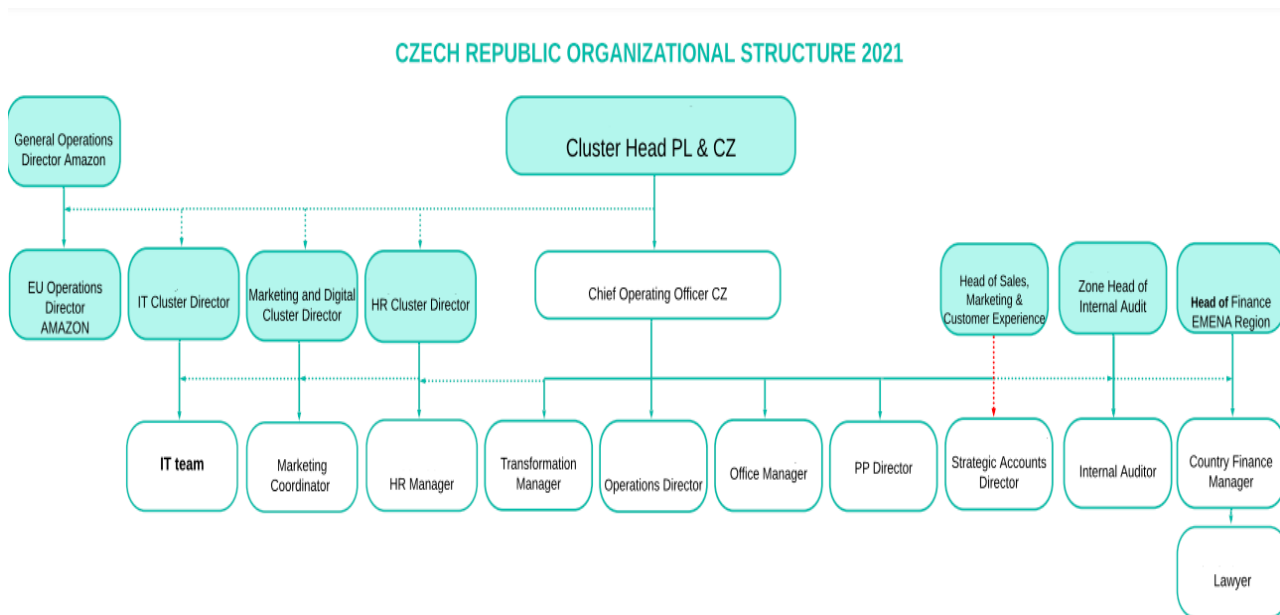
CZECH REPUBLIC ORGANIZATIONAL STRUCTURE 2021

General Operations Director Amazon

Cluster Head PL & CZ

EU Operations Director AMAZON

IT Cluster Director

Marketing and Digital Cluster Director

HR Cluster Director

Chief Operating Officer CZ

Head of Sales, Marketing & Customer Experience

Zone Head of Internal Audit

Head of Finance EMENA Region

IT team

Marketing Coordinator

HR Manager

Transformation Manager

Operations Director

Office Manager

PP Director

Strategic Accounts Director

Internal Auditor

Country Finance Manager

Lawyer